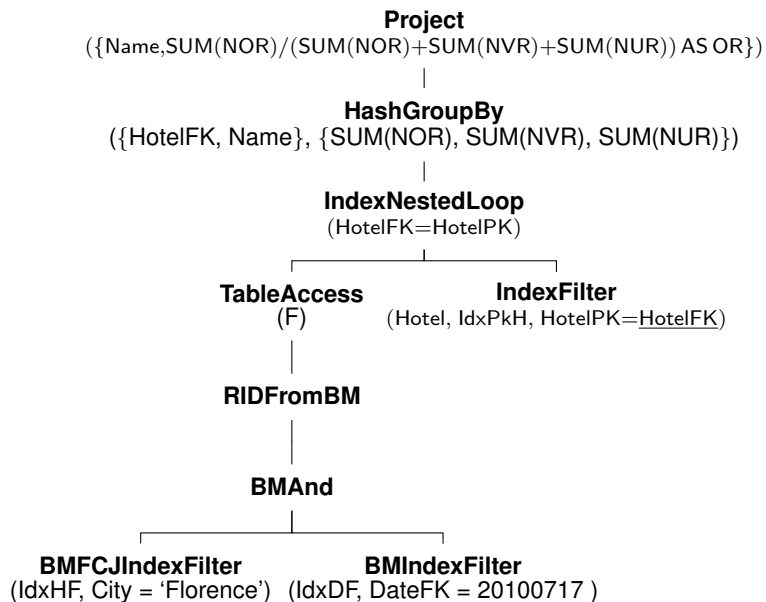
**Project**
({Name,SUM(NOR)/(SUM(NOR)+SUM(NVR)+SUM(NUR)) AS OR})

**HashGroupBy**
({HotelFK, Name}, {SUM(NOR), SUM(NVR), SUM(NUR)})

**IndexNestedLoop**
(HotelFK=HotelPK)

**TableAccess**
(F)

**IndexFilter**
(Hotel, IdxPkH, HotelPK=HotelFK)

**RIDFromBM**

**BMAnd**

**BMFCJIndexFilter**
(IdxHF, City = 'Florence')

**BMIndexFilter**
(IdxDF, DateFK = 20100717 )